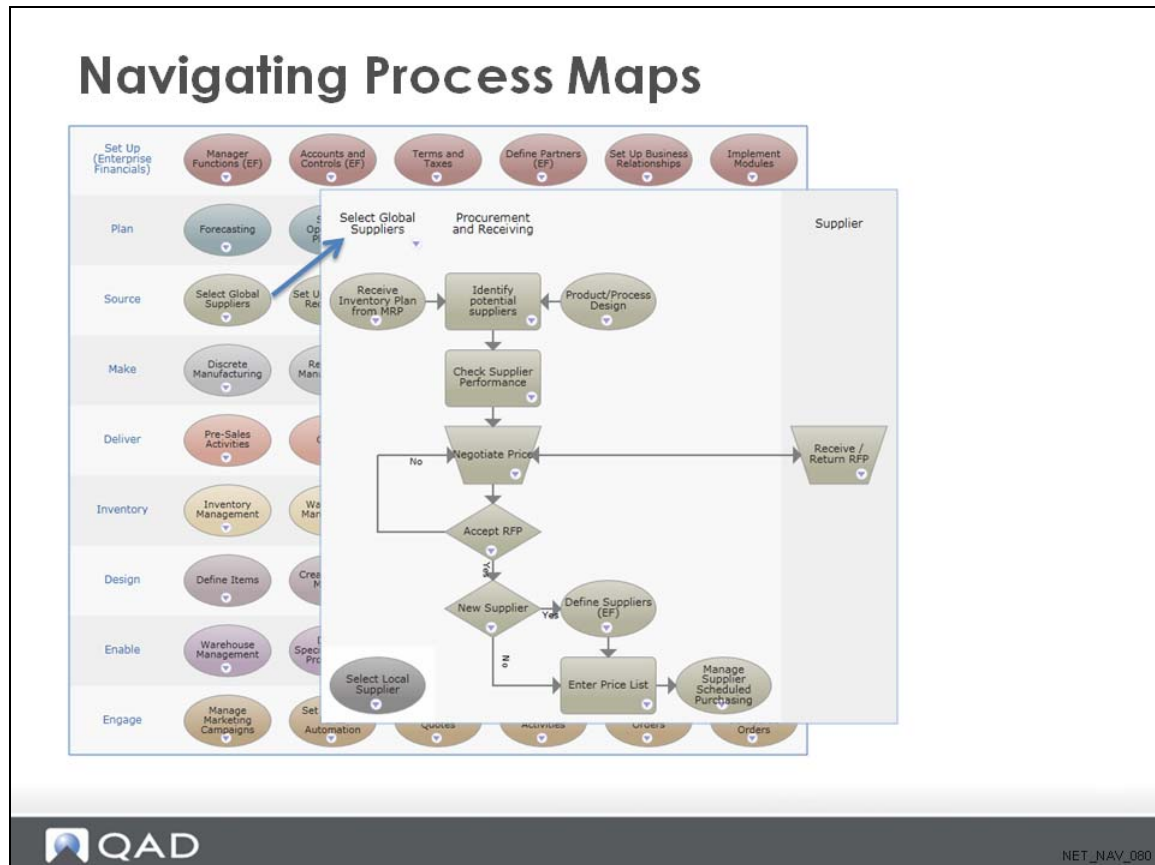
Navigating Process Maps

Set Up (Enterprise Financials)
Manager Functions (EF)
Accounts and Controls (EF)
Terms and Taxes
Define Partners (EF)
Set Up Business Relationships
Implement Modules

Plan
Forecasting
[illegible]

Source
Select Global Suppliers
Set U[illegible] Re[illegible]

Make
Discrete Manufacturing
Re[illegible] Man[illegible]

Deliver
Pre-Sales Activities

Inventory
Inventory Management
Wa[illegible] Man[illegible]

Design
Define Items
Crea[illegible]

Enable
Warehouse Management
Spec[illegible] Pro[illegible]

Engage
Manage Marketing Campaigns
Set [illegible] Automation
Quotes
Activities
Orders
Orders

Select Global Suppliers
Procurement and Receiving
Supplier

Receive Inventory Plan from MRP
Identify potential suppliers
Product/Process Design
Check Supplier Performance
Negotiate Price
No
Receive / Return RFP
Accept RFP
Yes
New Supplier
Yes
Define Suppliers (EF)
No
Select Local Supplier
Enter Price List
Manage Supplier Scheduled Purchasing

QAD
NET_NAV_080